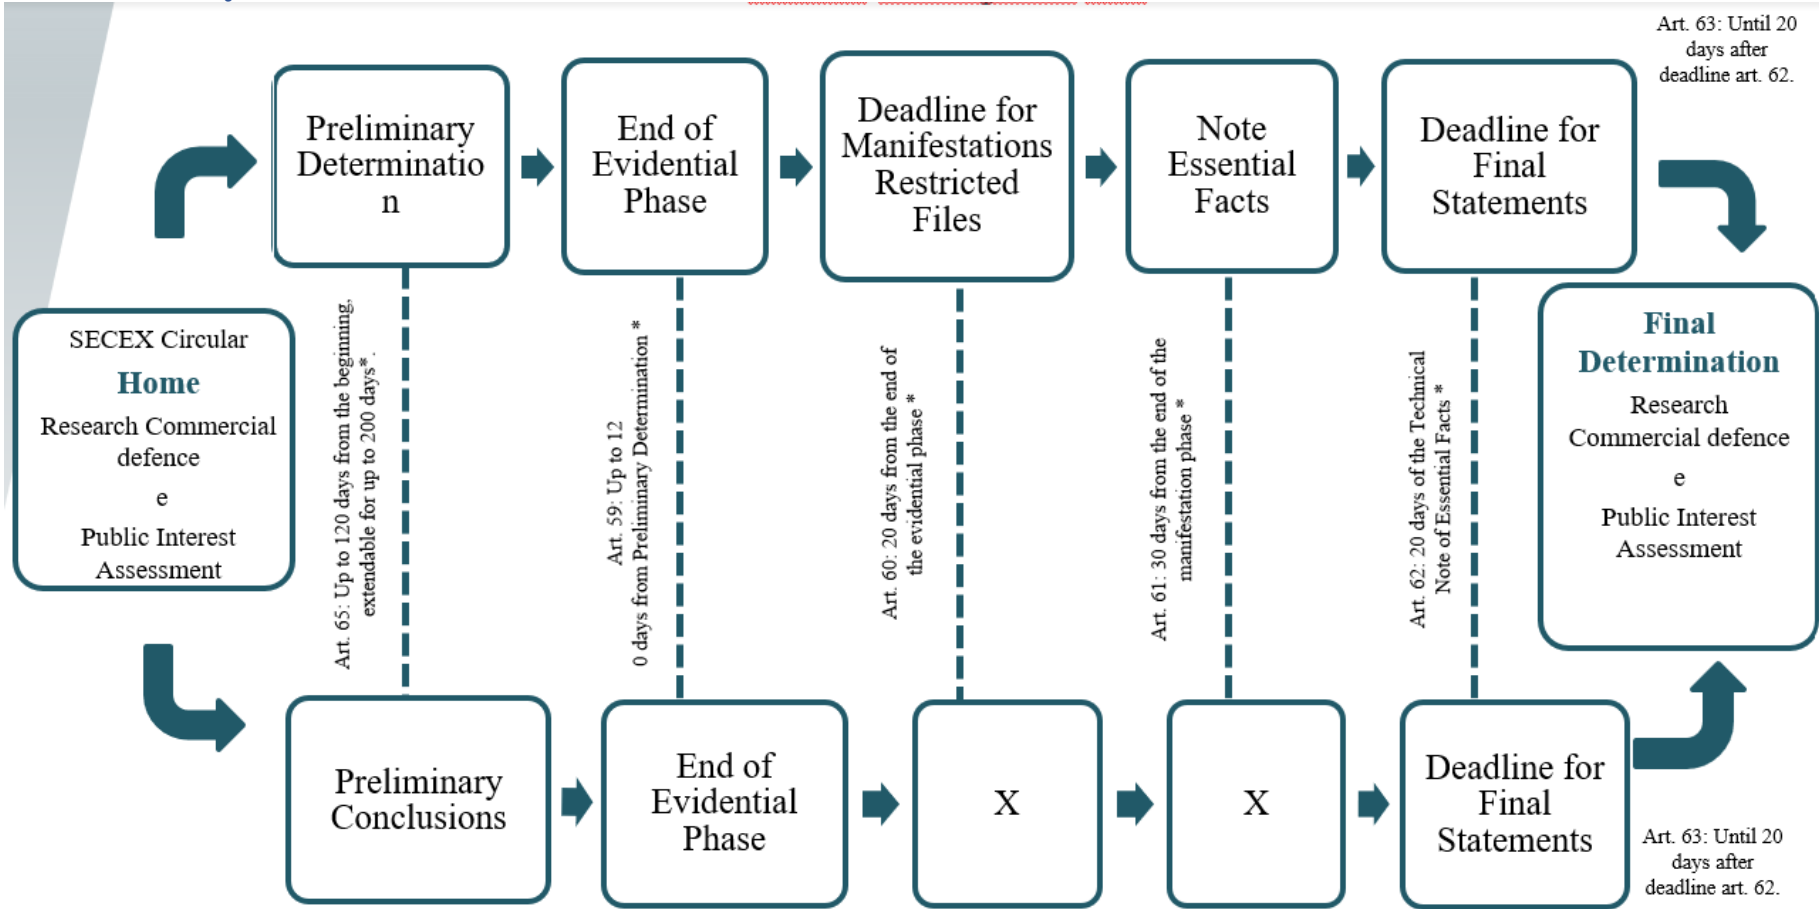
Art. 63: Until 20 days after deadline art. 62.

Preliminary Determination

End of Evidential Phase

Deadline for Manifestations Restricted Files

Note Essential Facts

Deadline for Final Statements

SECEX Circular
Home
Research Commercial defence
e
Public Interest Assessment

Art. 65: Up to 120 days from the beginning, extendable for up to 200 days*.

Art. 59: Up to 12 0 days from Preliminary Determination *

Art. 60: 20 days from the end of the evidential phase *

Art. 61: 30 days from the end of the manifestation phase *

Art. 62: 20 days of the Technical Note of Essential Facts *

Final Determination
Research Commercial defence
e
Public Interest Assessment

Preliminary Conclusions

End of Evidential Phase

X

X

Deadline for Final Statements

Art. 63: Until 20 days after deadline art. 62.